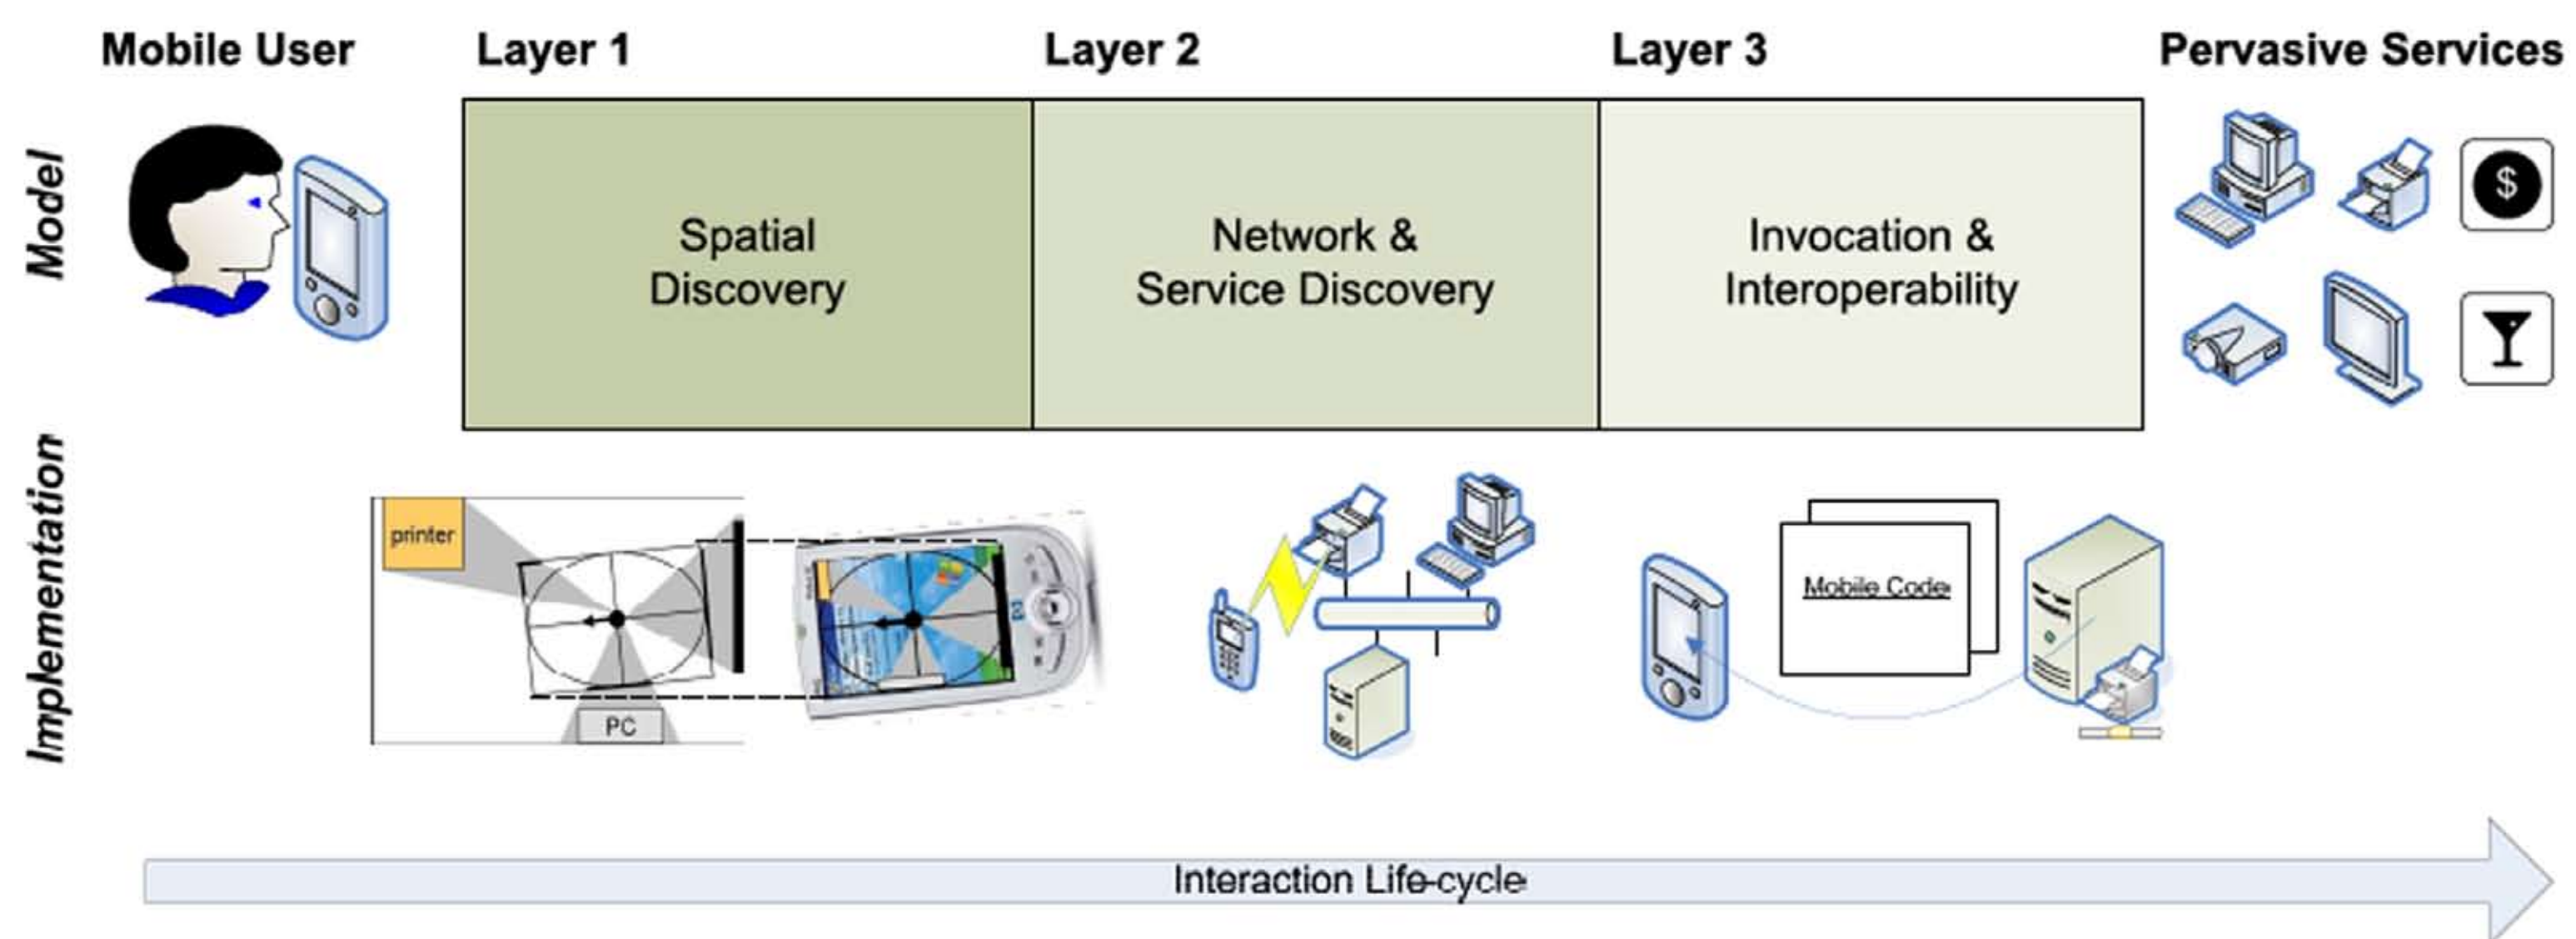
Mobile User

Layer 1

Layer 2

Layer 3

Pervasive Services

Model

Spatial Discovery

Network & Service Discovery

Invocation & Interoperability

$

Implementation

printer

PC

Mobile Code

Interaction Life-cycle